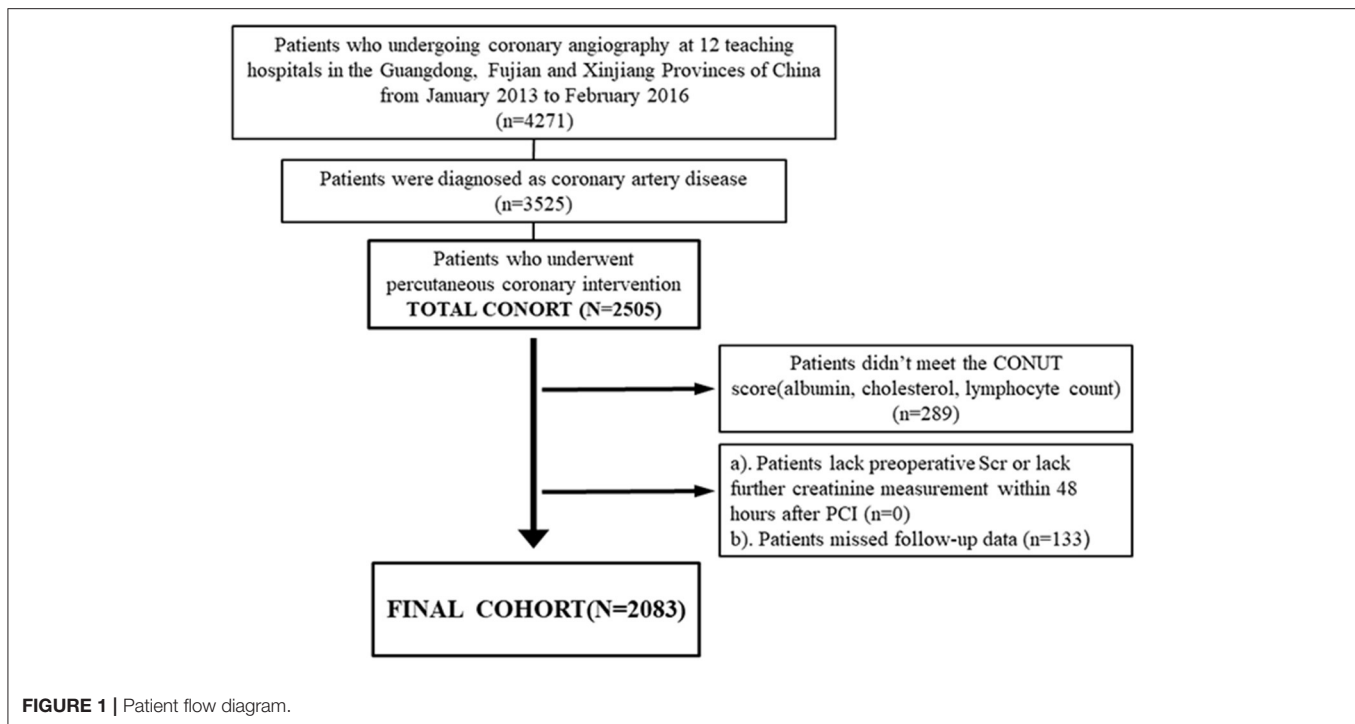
Patients who undergoing coronary angiography at 12 teaching hospitals in the Guangdong, Fujian and Xinjiang Provinces of China from January 2013 to February 2016
(n=4271)

Patients were diagnosed as coronary artery disease
(n=3525)

Patients who underwent percutaneous coronary intervention
**TOTAL CONORT (N=2505)**

Patients didn't meet the CONUT score(albumin, cholesterol, lymphocyte count)
(n=289)

a). Patients lack preoperative Scr or lack further creatinine measurement within 48 hours after PCI (n=0)
b). Patients missed follow-up data (n=133)

**FINAL COHORT(N=2083)**

**FIGURE 1 |** Patient flow diagram.